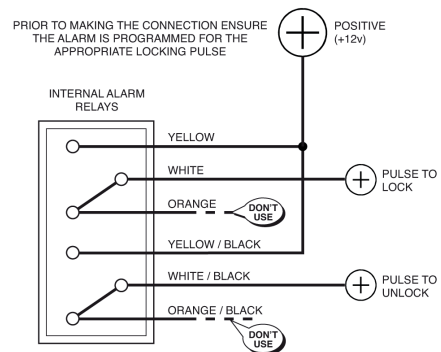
PRIOR TO MAKING THE CONNECTION ENSURE THE ALARM IS PROGRAMMED FOR THE APPROPRIATE LOCKING PULSE

POSITIVE (+12v)

INTERNAL ALARM RELAYS

YELLOW

WHITE

PULSE TO LOCK

ORANGE

DON'T USE

YELLOW / BLACK

WHITE / BLACK

PULSE TO UNLOCK

ORANGE / BLACK

DON'T USE